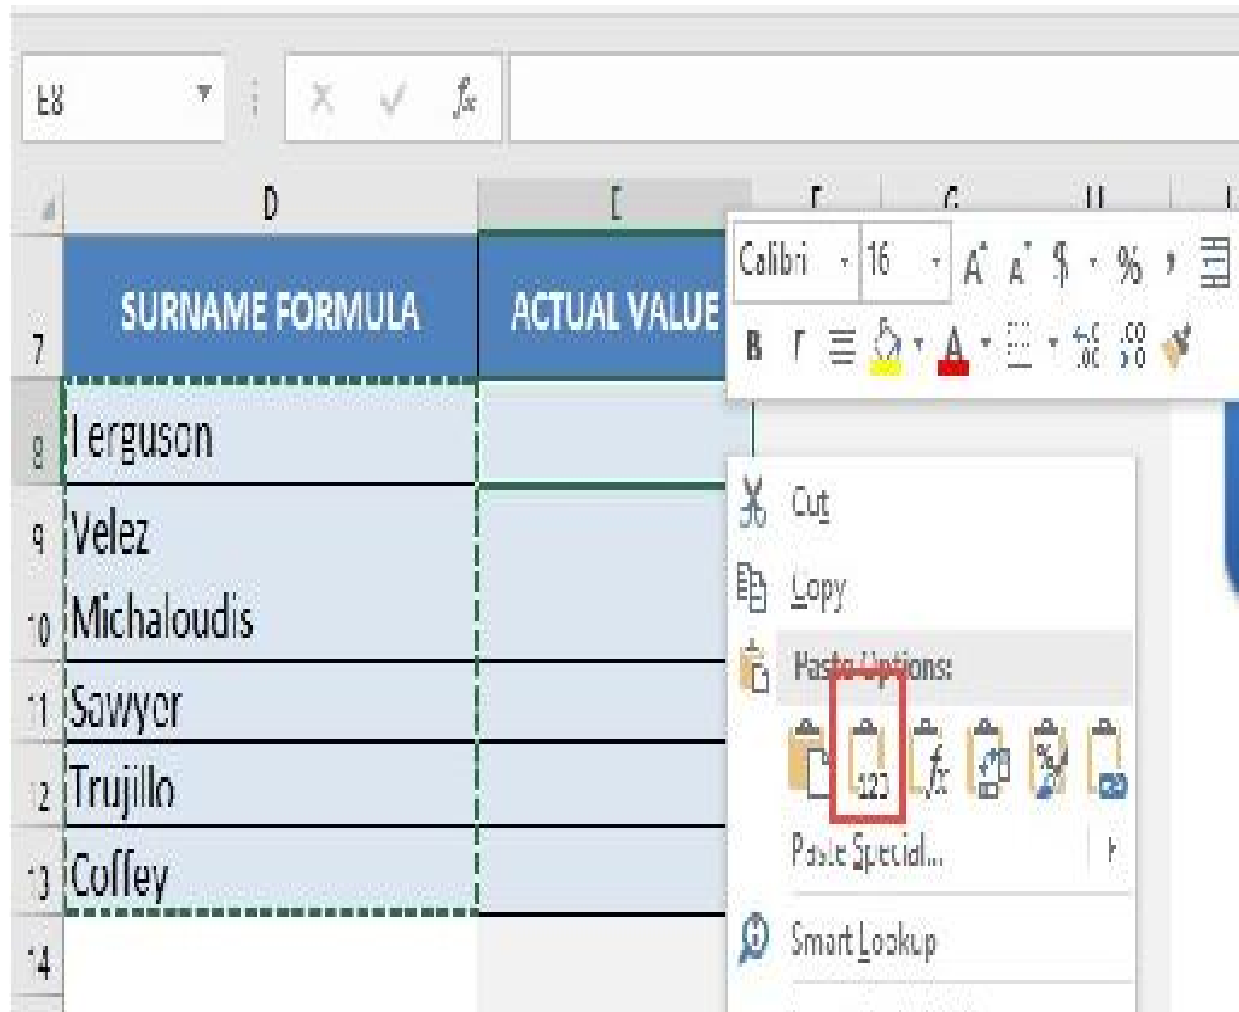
E8

$f_x$

| | D | E | F | G | H |
|---|---|---|---|---|---|
| 7 | SURNAME FORMULA | ACTUAL VALUE | | | |
| 8 | Ferguson | | | | |
| 9 | Velez | | | | |
| 10 | Michaloudis | | | | |
| 11 | Sawyer | | | | |
| 12 | Trujillo | | | | |
| 13 | Coffey | | | | |
| 14 | | | | | |

Calibri 16 A A $ % ,

B I A

Cut

Copy

Paste Options:

123

Paste Special...

Smart Lookup